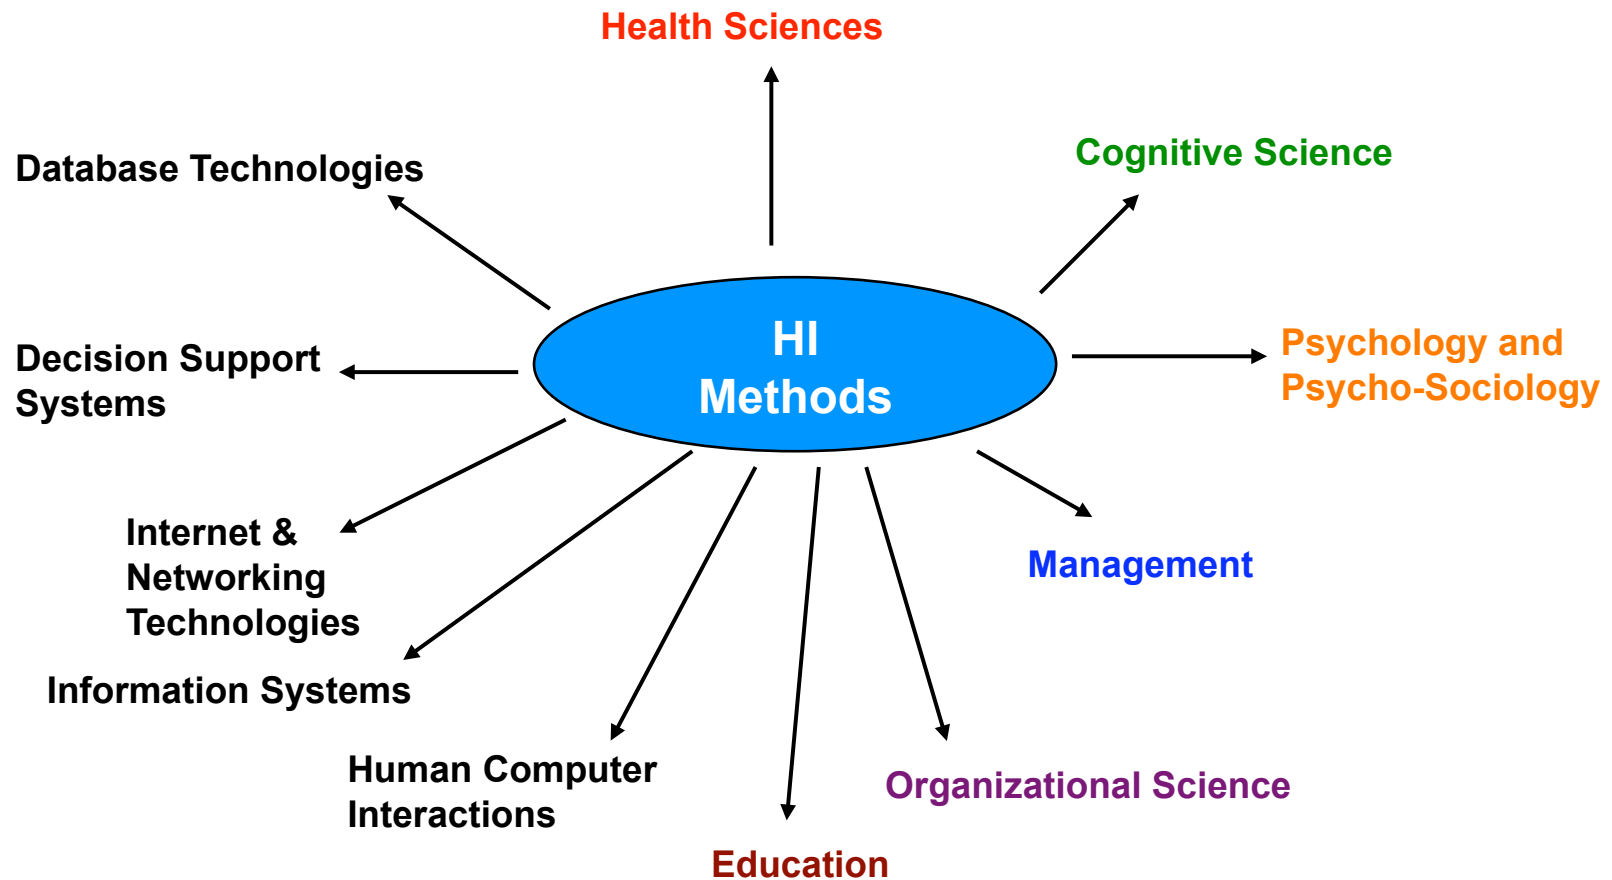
Health Sciences

Database Technologies

Cognitive Science

HI Methods

Decision Support Systems

Psychology and Psycho-Sociology

Internet & Networking Technologies

Management

Information Systems

Human Computer Interactions

Organizational Science

Education